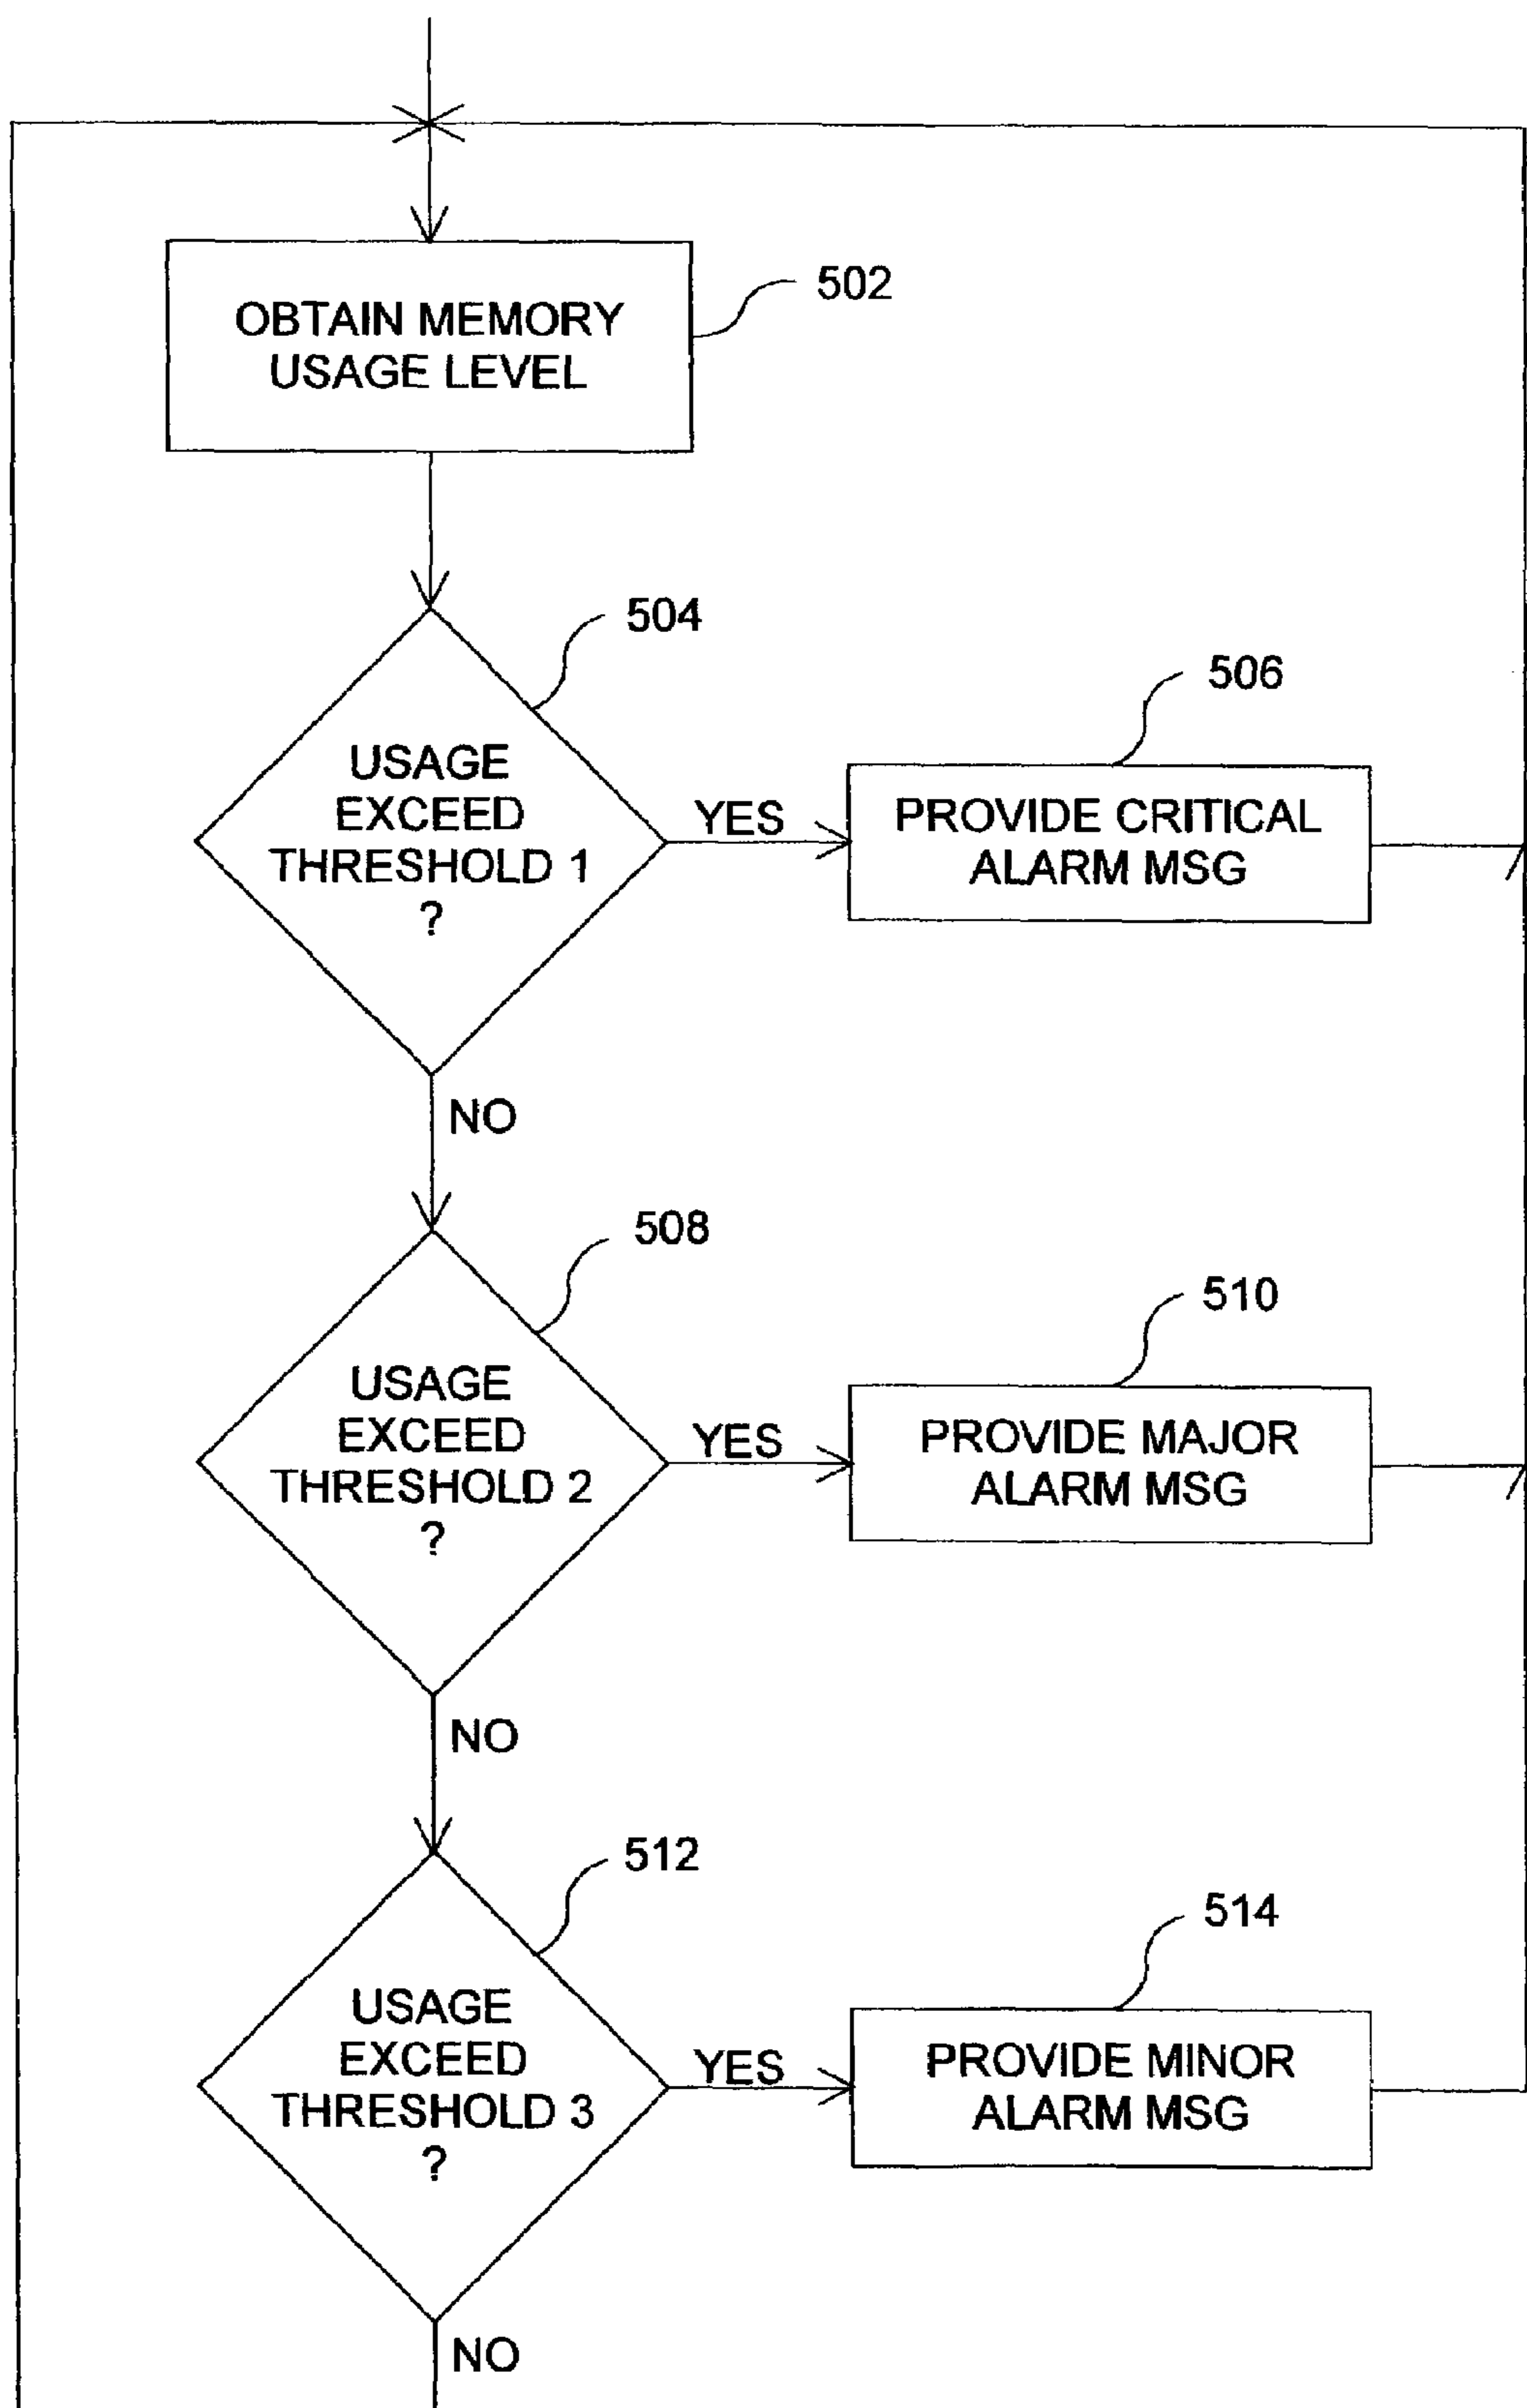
OBTAIN MEMORY USAGE LEVEL

502

504

USAGE EXCEED THRESHOLD 1 ?

YES

506

PROVIDE CRITICAL ALARM MSG

NO

508

USAGE EXCEED THRESHOLD 2 ?

YES

510

PROVIDE MAJOR ALARM MSG

NO

512

USAGE EXCEED THRESHOLD 3 ?

YES

514

PROVIDE MINOR ALARM MSG

NO